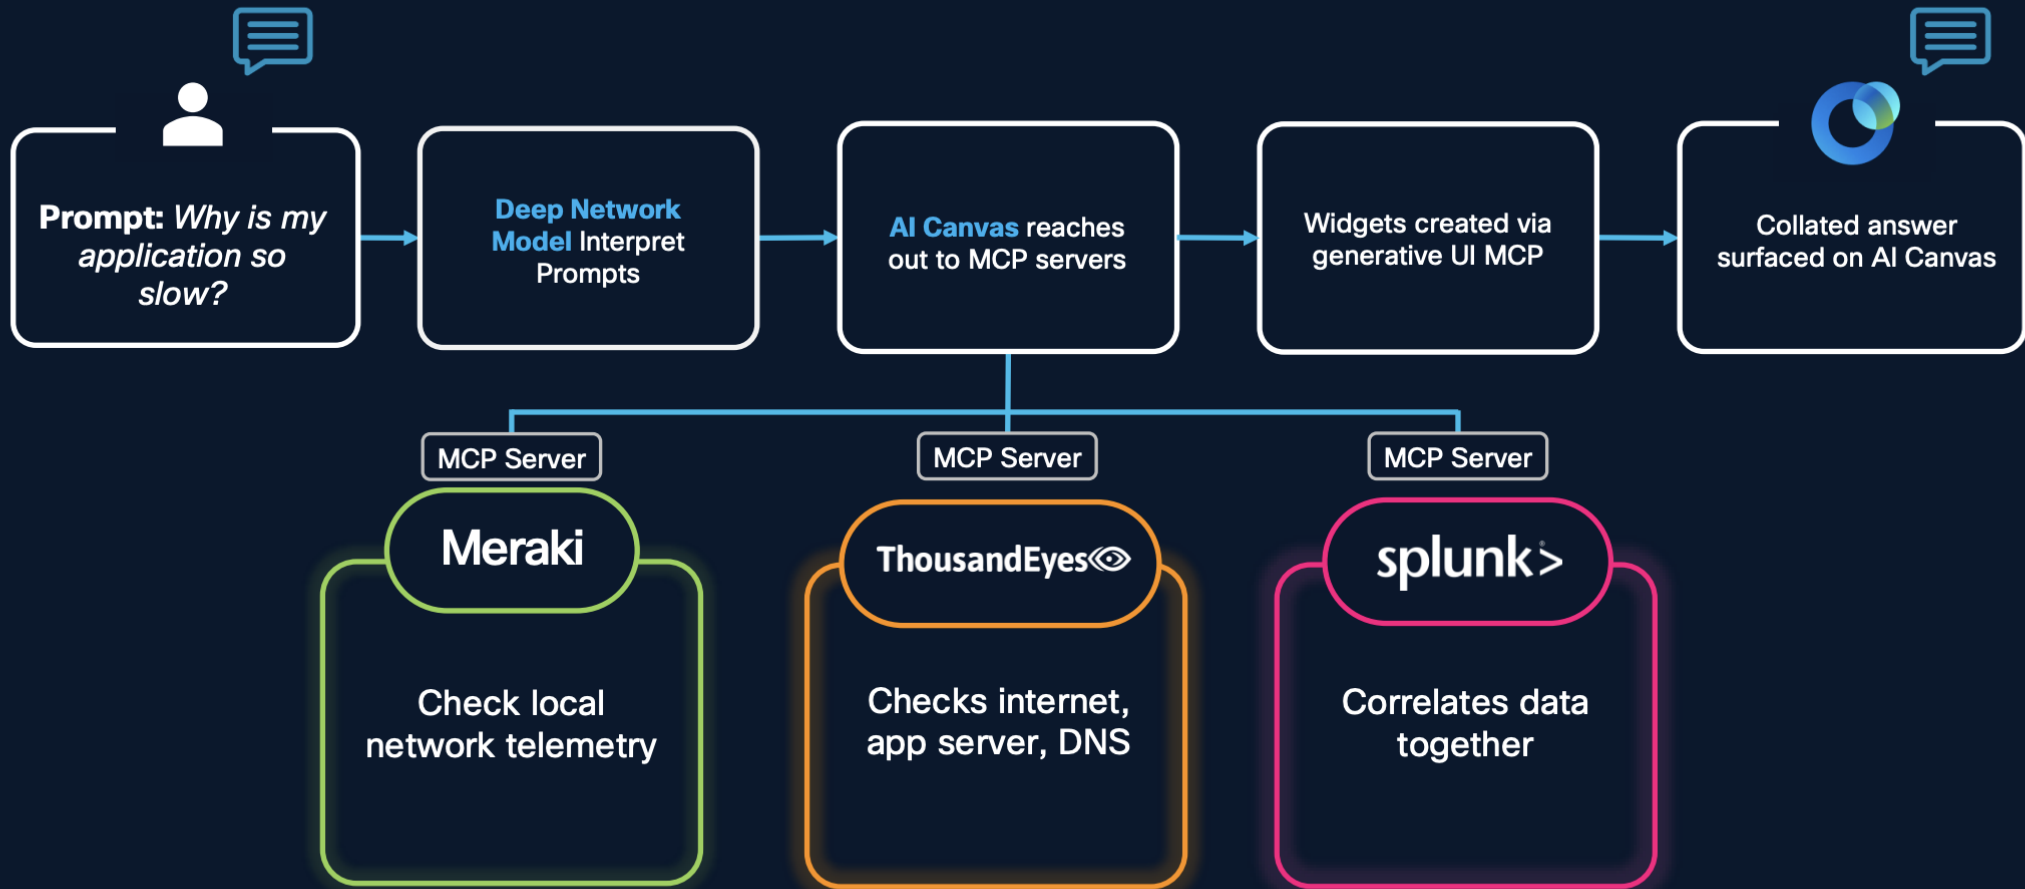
Prompt: Why is my application so slow?

Deep Network Model Interpret Prompts

AI Canvas reaches out to MCP servers

Widgets created via generative UI MCP

Collated answer surfaced on AI Canvas

MCP Server

Meraki

Check local network telemetry

MCP Server

ThousandEyes

Checks internet, app server, DNS

MCP Server

splunk>

Correlates data together